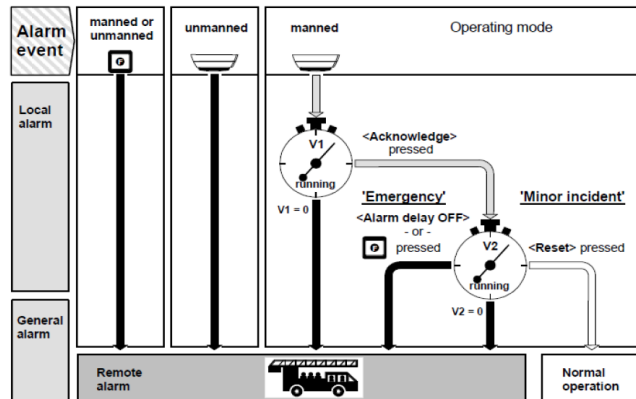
Alarm event

manned or unmanned

unmanned

manned

Operating mode

Local alarm

V1

running

V1 = 0

<Acknowledge> pressed

'Emergency'

<Alarm delay OFF> - or - pressed

'Minor incident'

V2

running

V2 = 0

<Reset> pressed

General alarm

Remote alarm

Normal operation